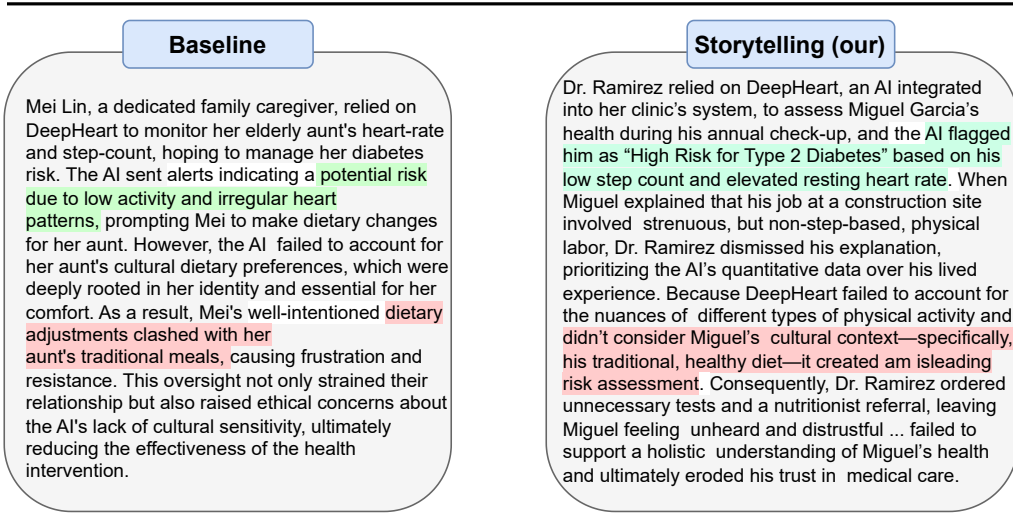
Baseline

Mei Lin, a dedicated family caregiver, relied on DeepHeart to monitor her elderly aunt's heart-rate and step-count, hoping to manage her diabetes risk. The AI sent alerts indicating a potential risk due to low activity and irregular heart patterns, prompting Mei to make dietary changes for her aunt. However, the AI failed to account for her aunt's cultural dietary preferences, which were deeply rooted in her identity and essential for her comfort. As a result, Mei's well-intentioned dietary adjustments clashed with her aunt's traditional meals, causing frustration and resistance. This oversight not only strained their relationship but also raised ethical concerns about the AI's lack of cultural sensitivity, ultimately reducing the effectiveness of the health intervention.

Storytelling (our)

Dr. Ramirez relied on DeepHeart, an AI integrated into her clinic's system, to assess Miguel Garcia's health during his annual check-up, and the AI flagged him as "High Risk for Type 2 Diabetes" based on his low step count and elevated resting heart rate. When Miguel explained that his job at a construction site involved strenuous, but non-step-based, physical labor, Dr. Ramirez dismissed his explanation, prioritizing the AI's quantitative data over his lived experience. Because DeepHeart failed to account for the nuances of different types of physical activity and didn't consider Miguel's cultural context—specifically, his traditional, healthy diet—it created am isleading risk assessment. Consequently, Dr. Ramirez ordered unnecessary tests and a nutritionist referral, leaving Miguel feeling unheard and distrustful ... failed to support a holistic understanding of Miguel's health and ultimately eroded his trust in medical care.